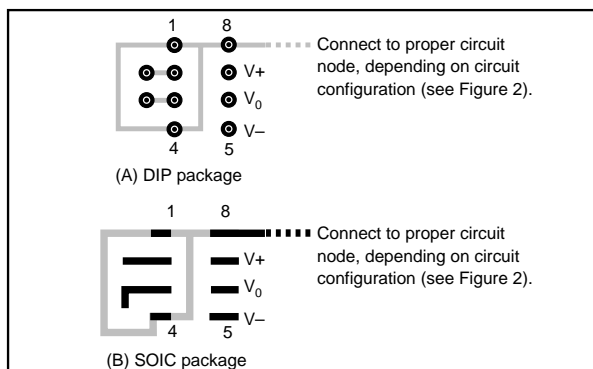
1 8

Connect to proper circuit node, depending on circuit configuration (see Figure 2).

V+

$V_0$

V–

4 5

(A) DIP package

1 8

Connect to proper circuit node, depending on circuit configuration (see Figure 2).

V+

$V_0$

V–

4 5

(B) SOIC package